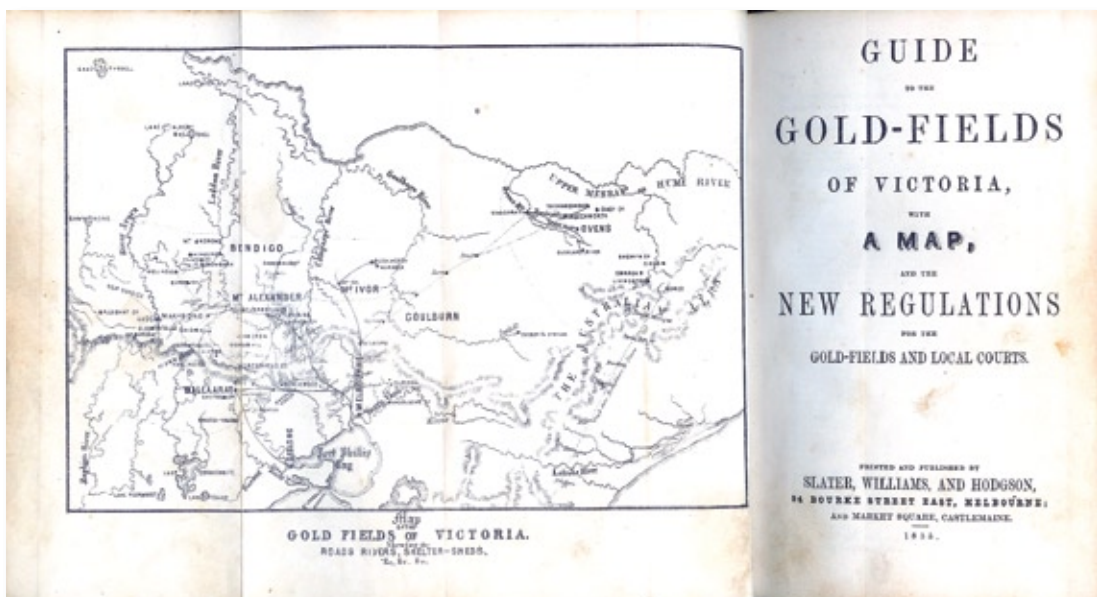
BENDIGO

Mt ALEXANDER

Mt IVOR

GOULBURN

BALLARAT

MELBOURNE

GEELONG

Port Phillip Bay

UPPER MURRAY

HUME RIVER

OVENS

THE AUSTRALIAN ALPS

Map of the
GOLD FIELDS OF VICTORIA.
ROADS RIVERS, SHELTER-SHEDS.
&c. &c. &c.

GUIDE

TO THE

GOLD-FIELDS

OF VICTORIA,

WITH

A MAP,

AND THE

NEW REGULATIONS

FOR THE

GOLD-FIELDS AND LOCAL COURTS.

PRINTED AND PUBLISHED BY
SLATER, WILLIAMS, AND HODGSON,
94 BOURKE STREET EAST, MELBOURNE;
AND MARKET SQUARE, CASTLEMAINE.
185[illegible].